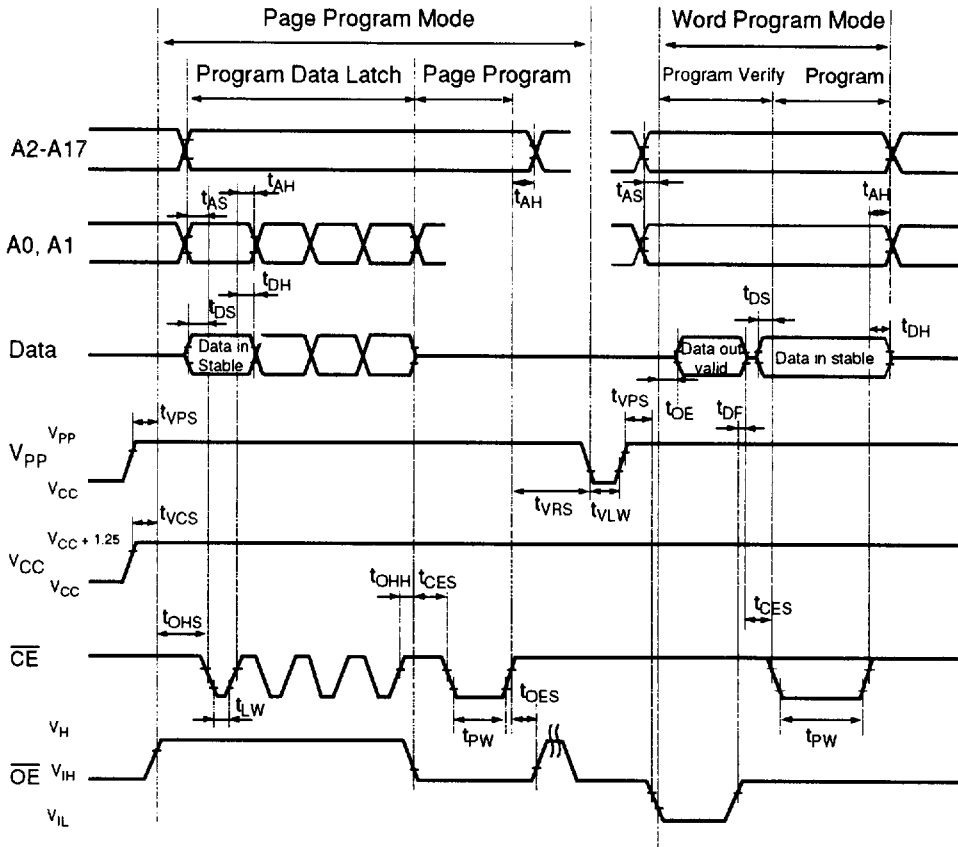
Page Program Mode

Word Program Mode

Program Data Latch

Page Program

Program Verify

Program

A2-A17

$t_{AH}$

$t_{AS}$

$t_{AH}$

$t_{AS}$

$t_{AH}$

A0, A1

$t_{DH}$

$t_{DS}$

$t_{DS}$

$t_{DH}$

Data

Data in Stable

Data out valid

Data in stable

$t_{VPS}$

$t_{OE}$

$t_{DF}$

$t_{VPS}$

$V_{PP}$

$V_{PP}$

$V_{CC}$

$t_{VRS}$

$t_{VLW}$

$t_{VCS}$

$V_{CC + 1.25}$

$V_{CC}$

$V_{CC}$

$t_{OHH}$

$t_{CES}$

$t_{CES}$

$t_{OHS}$

$\overline{CE}$

$t_{OES}$

$t_{LW}$

$t_{PW}$

$t_{PW}$

$V_H$

$\overline{OE}$

$V_{IH}$

$V_{IL}$